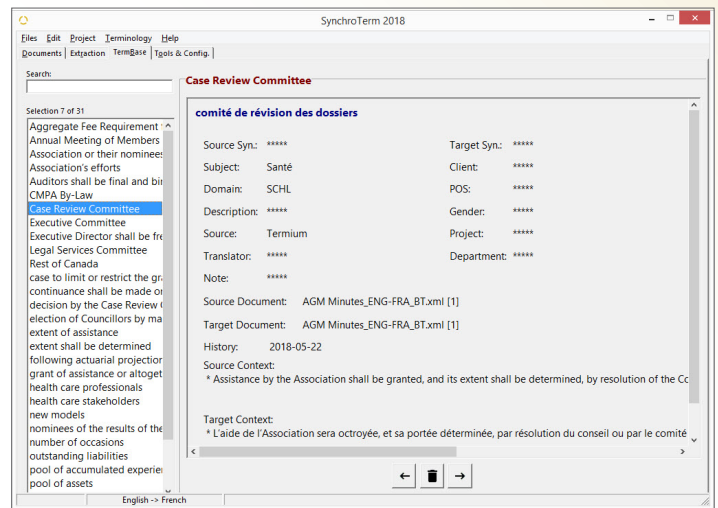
SynchroTerm 2018

Files Edit Project Terminology Help

Documents Extraction TermBase Tools & Config.

Search:

Selection 7 of 31

Aggregate Fee Requirement
Annual Meeting of Members
Association or their nominees
Association's efforts
Auditors shall be final and bi
CMPA By-Law
Case Review Committee
Executive Committee
Executive Director shall be fr
Legal Services Committee
Rest of Canada
case to limit or restrict the gr
continuance shall be made o
decision by the Case Review
election of Councillors by ma
extent of assistance
extent shall be determined
following actuarial projectio
grant of assistance or altoge
health care professionals
health care stakeholders
new models
nominees of the results of th
number of occasions
outstanding liabilities
pool of accumulated experie
pool of assets

English -> French

Case Review Committee

comité de révision des dossiers

Source Syn.: *****
Target Syn.: *****
Subject: Santé
Client: *****
Domain: SCHL
POS: *****
Description: *****
Gender: *****
Source: Termium
Project: *****
Translator: *****
Department: *****
Note: *****

Source Document: AGM Minutes_ENG-FRA_BT.xml [1]

Target Document: AGM Minutes_ENG-FRA_BT.xml [1]

History: 2018-05-22

Source Context:
* Assistance by the Association shall be granted, and its extent shall be determined, by resolution of the Co

Target Context:
* L'aide de l'Association sera octroyée, et sa portée déterminée, par résolution du conseil ou par le comité

← →